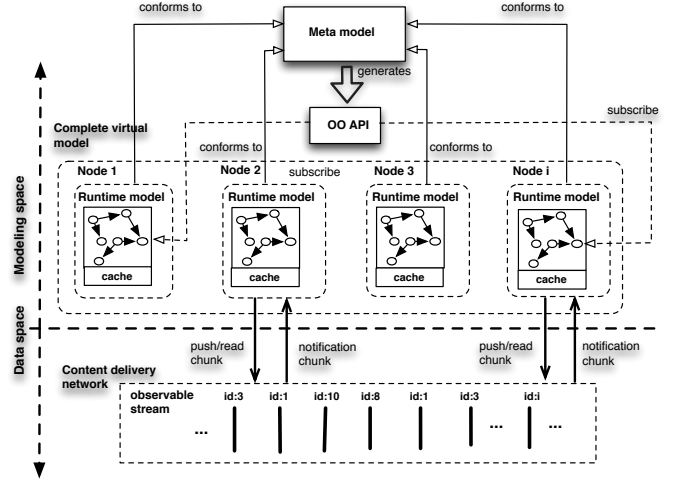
conforms to

Meta model

conforms to

generates

OO API

subscribe

Complete virtual model

conforms to

conforms to

Node 1

Node 2

subscribe

Node 3

Node i

Runtime model

Runtime model

Runtime model

Runtime model

cache

cache

cache

cache

Modeling space

Data space

push/read chunk

notification chunk

push/read chunk

notification chunk

Content delivery network

observable stream

id:3

id:1

id:10

id:8

id:1

id:3

id:i

...

...

...